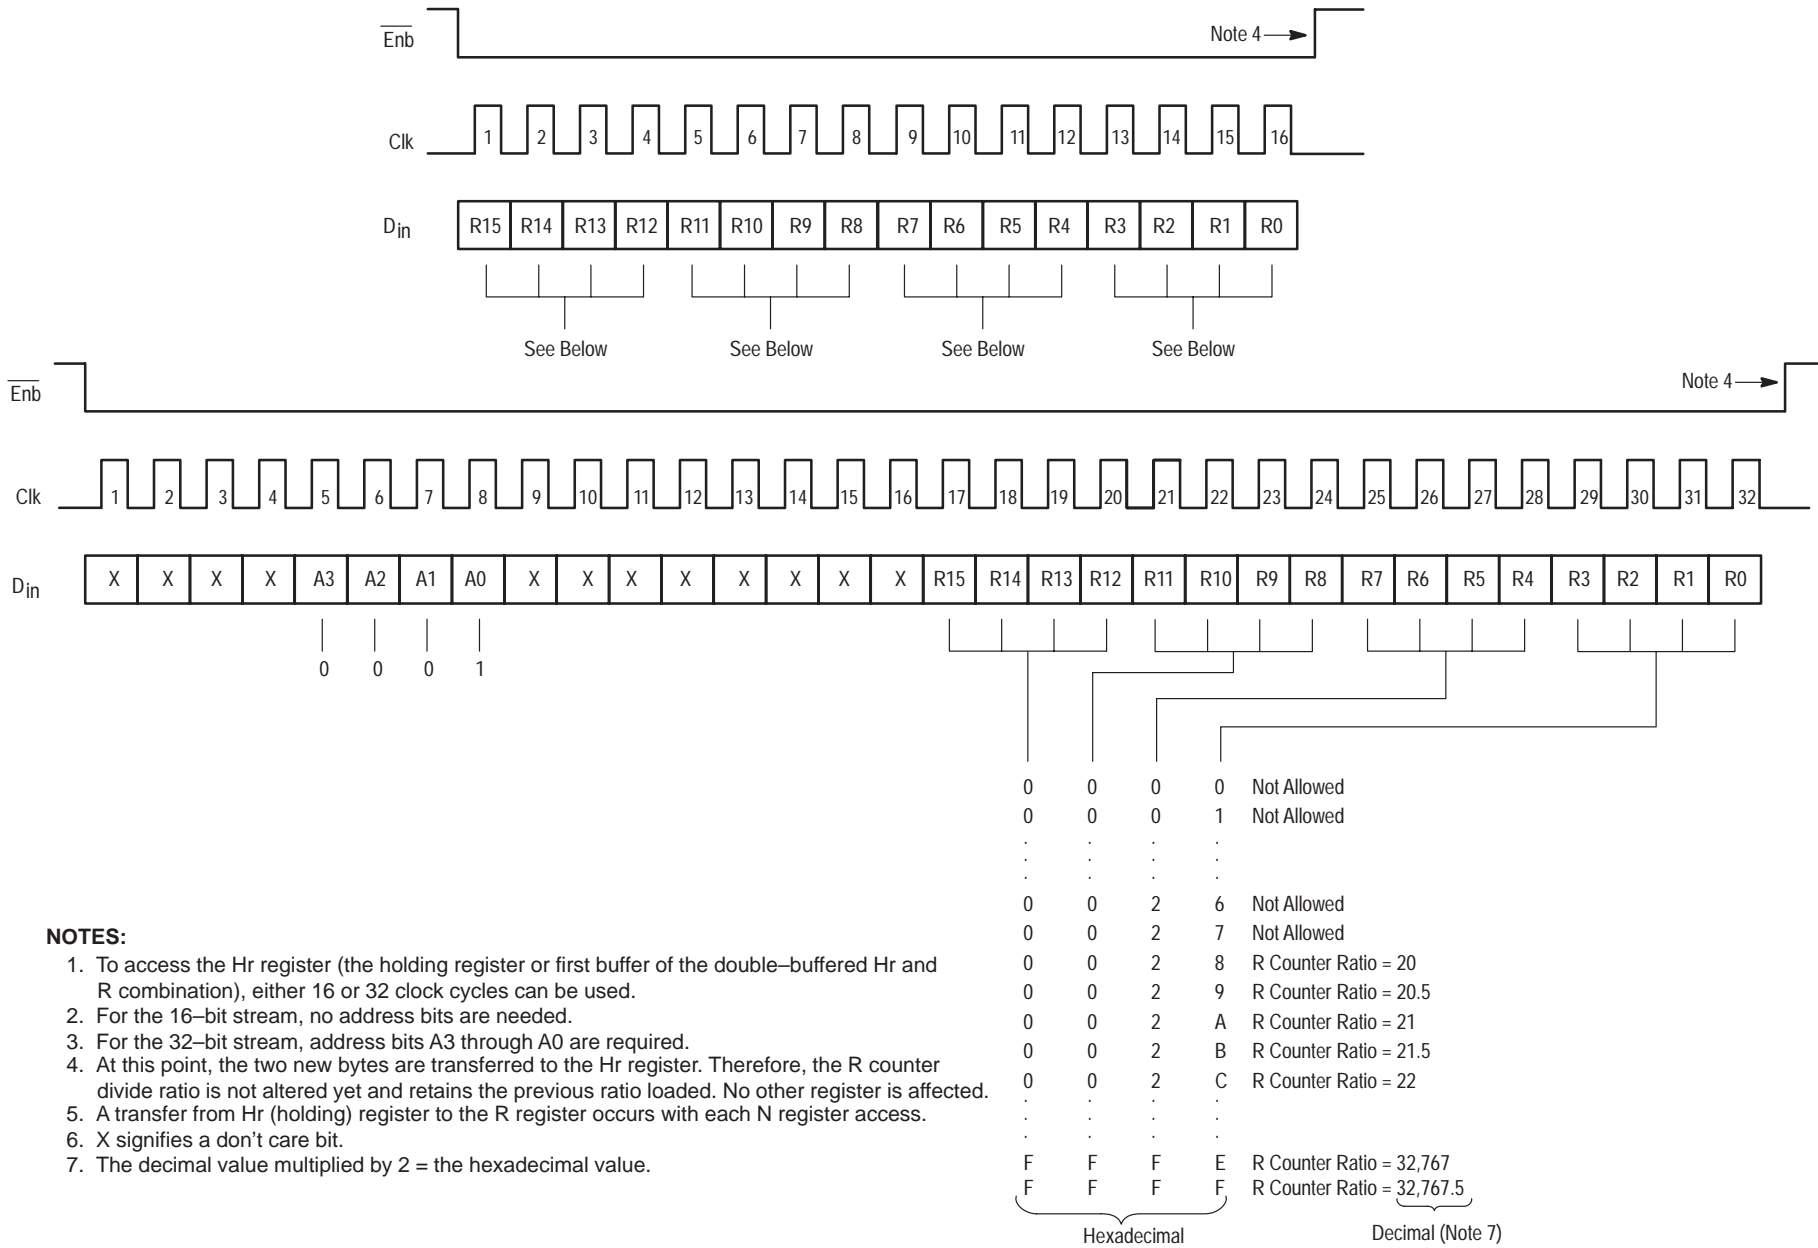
$\overline{Enb}$

Note 4

Clk

1 2 3 4 5 6 7 8 9 10 11 12 13 14 15 16

$D_{in}$

| R15 | R14 | R13 | R12 | R11 | R10 | R9 | R8 | R7 | R6 | R5 | R4 | R3 | R2 | R1 | R0 |
|---|---|---|---|---|---|---|---|---|---|---|---|---|---|---|---|

See Below See Below See Below See Below

$\overline{Enb}$

Note 4

Clk

1 2 3 4 5 6 7 8 9 10 11 12 13 14 15 16 17 18 19 20 21 22 23 24 25 26 27 28 29 30 31 32

$D_{in}$

| X | X | X | X | A3 | A2 | A1 | A0 | X | X | X | X | X | X | X | X | R15 | R14 | R13 | R12 | R11 | R10 | R9 | R8 | R7 | R6 | R5 | R4 | R3 | R2 | R1 | R0 |
|---|---|---|---|---|---|---|---|---|---|---|---|---|---|---|---|---|---|---|---|---|---|---|---|---|---|---|---|---|---|---|---|

0 0 0 1

| | | | | |
|---|---|---|---|---|
| 0 | 0 | 0 | 0 | Not Allowed |
| 0 | 0 | 0 | 1 | Not Allowed |
| . | . | . | . | |
| 0 | 0 | 2 | 6 | Not Allowed |
| 0 | 0 | 2 | 7 | Not Allowed |
| 0 | 0 | 2 | 8 | R Counter Ratio = 20 |
| 0 | 0 | 2 | 9 | R Counter Ratio = 20.5 |
| 0 | 0 | 2 | A | R Counter Ratio = 21 |
| 0 | 0 | 2 | B | R Counter Ratio = 21.5 |
| 0 | 0 | 2 | C | R Counter Ratio = 22 |
| . | . | . | . | |
| F | F | F | E | R Counter Ratio = 32,767 |
| F | F | F | F | R Counter Ratio = 32,767.5 |

Hexadecimal

Decimal (Note 7)

NOTES:
1. To access the Hr register (the holding register or first buffer of the double–buffered Hr and R combination), either 16 or 32 clock cycles can be used.
2. For the 16–bit stream, no address bits are needed.
3. For the 32–bit stream, address bits A3 through A0 are required.
4. At this point, the two new bytes are transferred to the Hr register. Therefore, the R counter divide ratio is not altered yet and retains the previous ratio loaded. No other register is affected.
5. A transfer from Hr (holding) register to the R register occurs with each N register access.
6. X signifies a don't care bit.
7. The decimal value multiplied by 2 = the hexadecimal value.